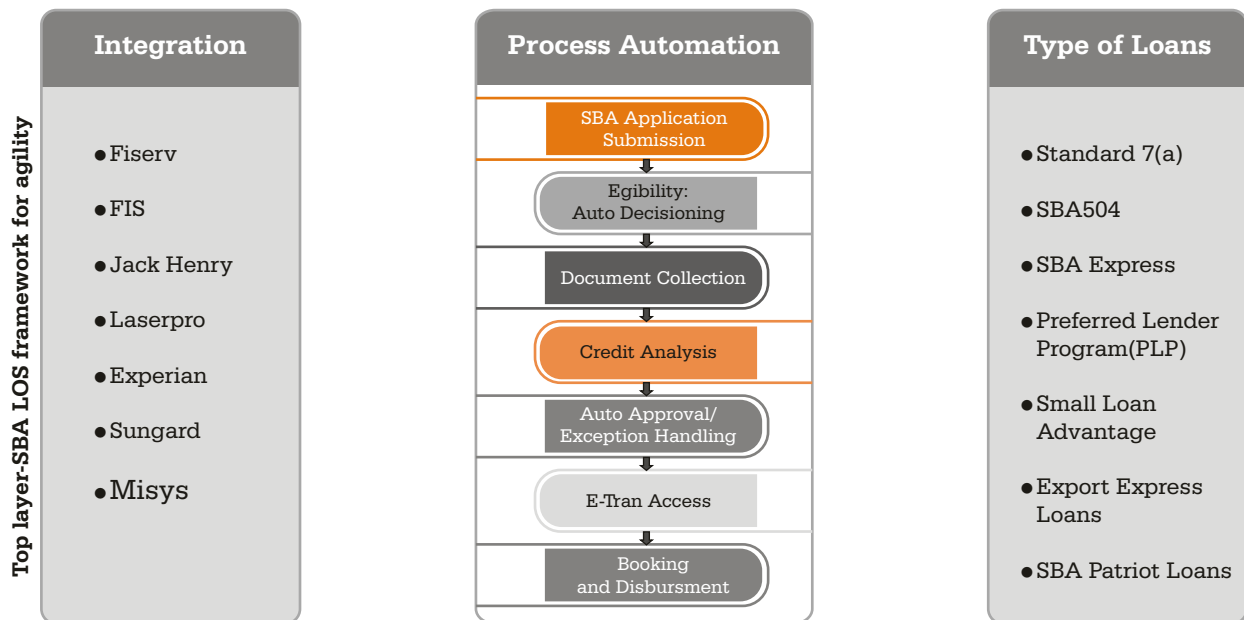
Top layer-SBA LOS framework for agility

Integration

●Fiserv

●FIS

●Jack Henry

●Laserpro

●Experian

●Sungard

●Misys

Process Automation

SBA Application Submission

Egibility: Auto Decisioning

Document Collection

Credit Analysis

Auto Approval/ Exception Handling

E-Tran Access

Booking and Disbursment

Type of Loans

●Standard 7(a)

●SBA504

●SBA Express

●Preferred Lender Program(PLP)

●Small Loan Advantage

●Export Express Loans

●SBA Patriot Loans